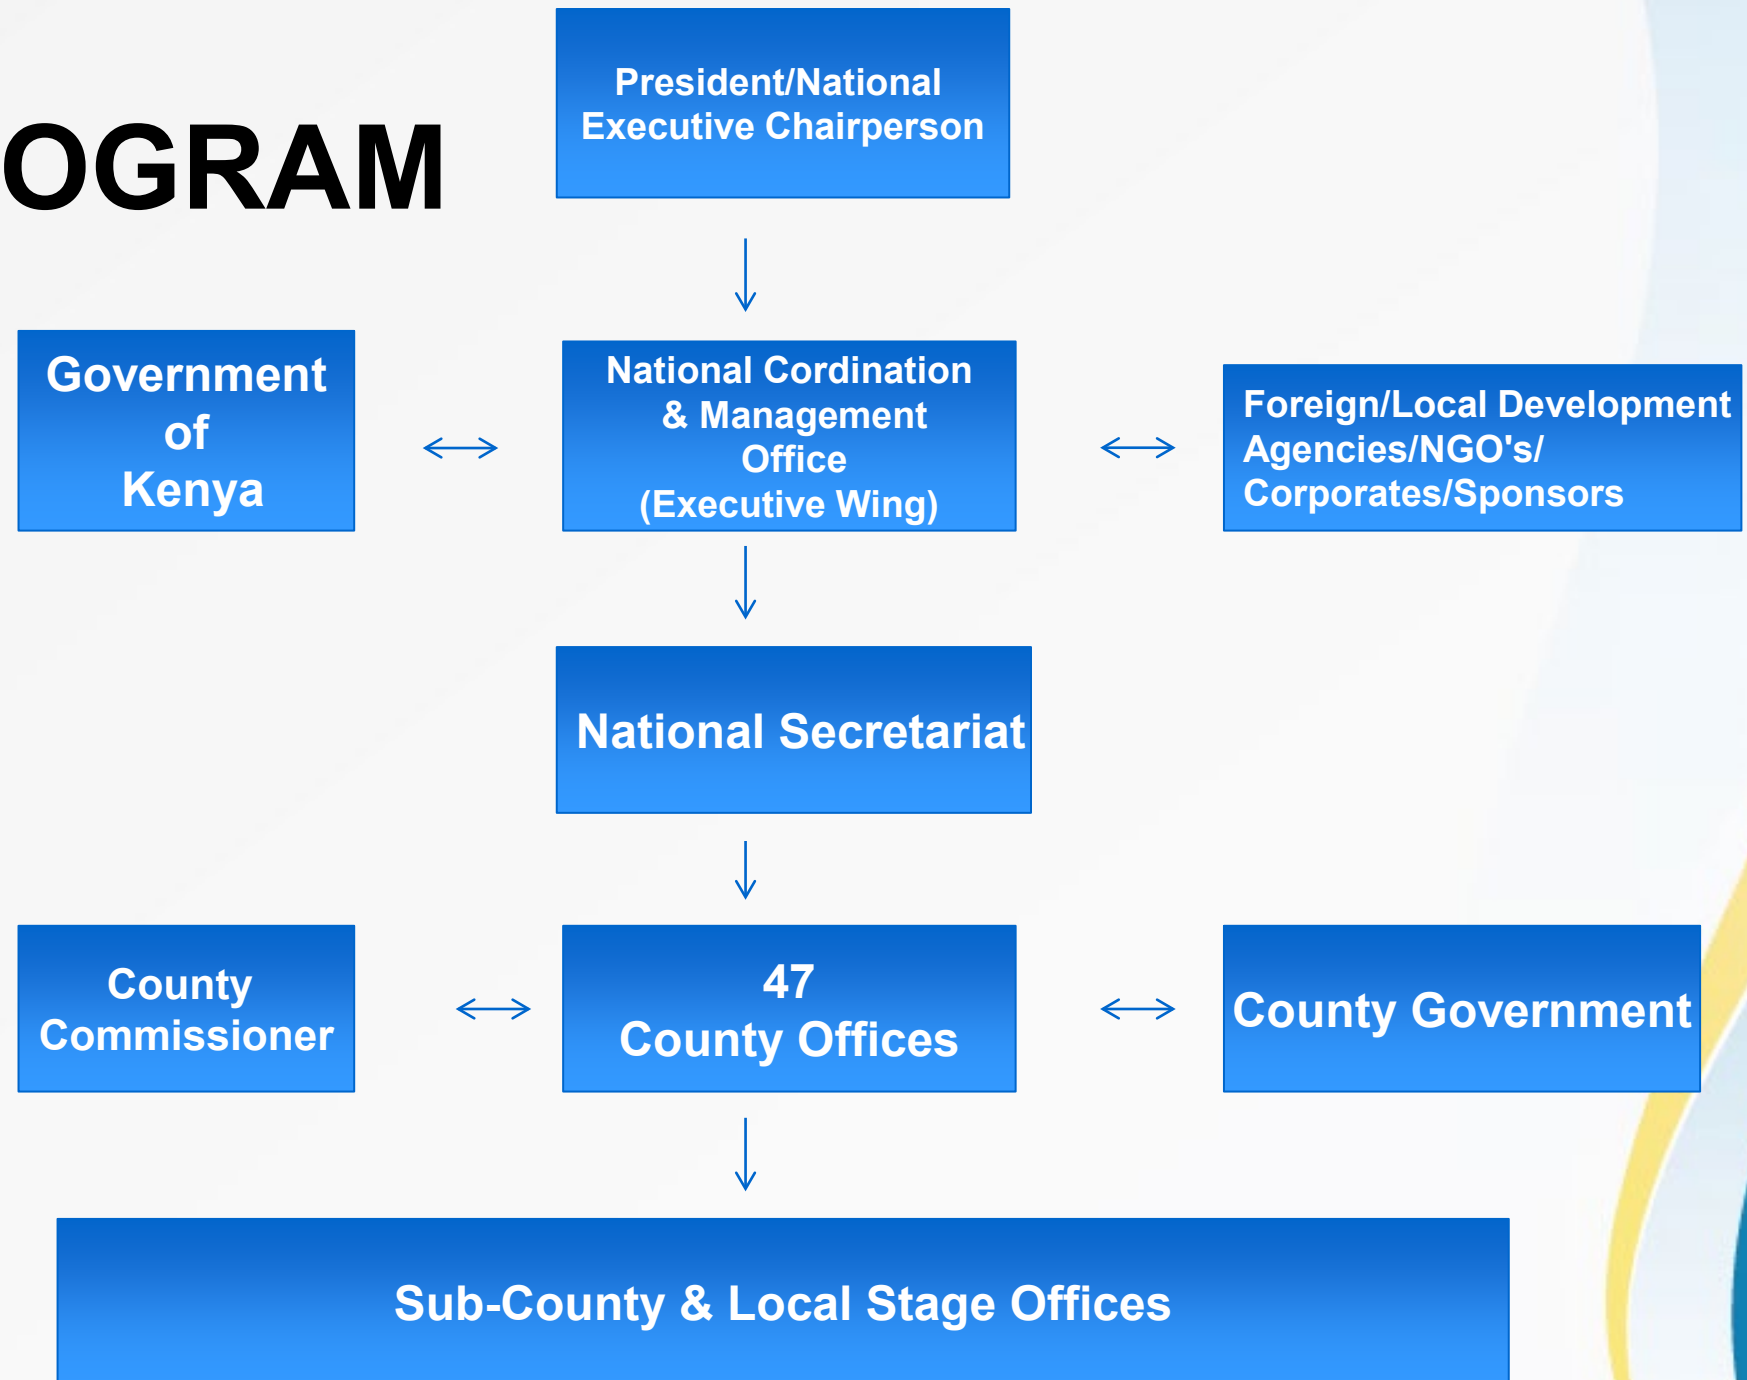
OGRAM

President/National Executive Chairperson

Government of Kenya

National Cordination & Management Office (Executive Wing)

Foreign/Local Development Agencies/NGO's/ Corporates/Sponsors

National Secretariat

County Commissioner

47 County Offices

County Government

Sub-County & Local Stage Offices